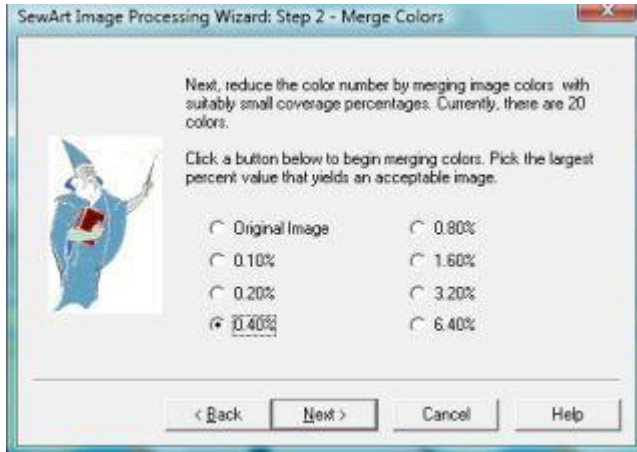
SewArt Image Processing Wizard: Step 2 - Merge Colors

Next, reduce the color number by merging image colors with suitably small coverage percentages. Currently, there are 20 colors.

Click a button below to begin merging colors. Pick the largest percent value that yields an acceptable image.

Original Image
0.10%
0.20%
0.40%
0.80%
1.60%
3.20%
6.40%

< Back
Next >
Cancel
Help